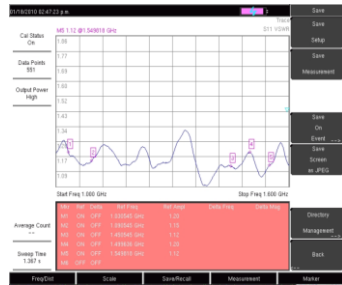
01/18/2010 02:47:23 p.m.

Cal Status
On

Data Points
551

Output Power
High

M5 1.12 @1.549816 GHz

1.77
1.69
1.60
1.52
1.43
1.34
1.26
1.17
1.09

S11 VSWR

Start Freq 1.000 GHz
Stop Freq 1.600 GHz

| Mkr | Ref | Delta | Ref Freq | Ref Ampl | Delta Freq | Delta Ampl |
|---|---|---|---|---|---|---|
| M1 | ON | OFF | 1.033585 GHz | 1.20 | | |
| M2 | ON | OFF | 1.060545 GHz | 1.19 | | |
| M3 | ON | OFF | 1.450545 GHz | 1.12 | | |
| M4 | ON | OFF | 1.489636 GHz | 1.29 | | |
| M5 | ON | OFF | 1.549816 GHz | 1.12 | | |
| M6 | ON | OFF | | | | |

Average Count
--

Sweep Time
1.367 s

Save

Save Setup

Save Measurement

Save On Event

Save Screen as JPEG

Directory Management

Back

Freq/Dist
Scale
Save/Recall
Measurement
Marker